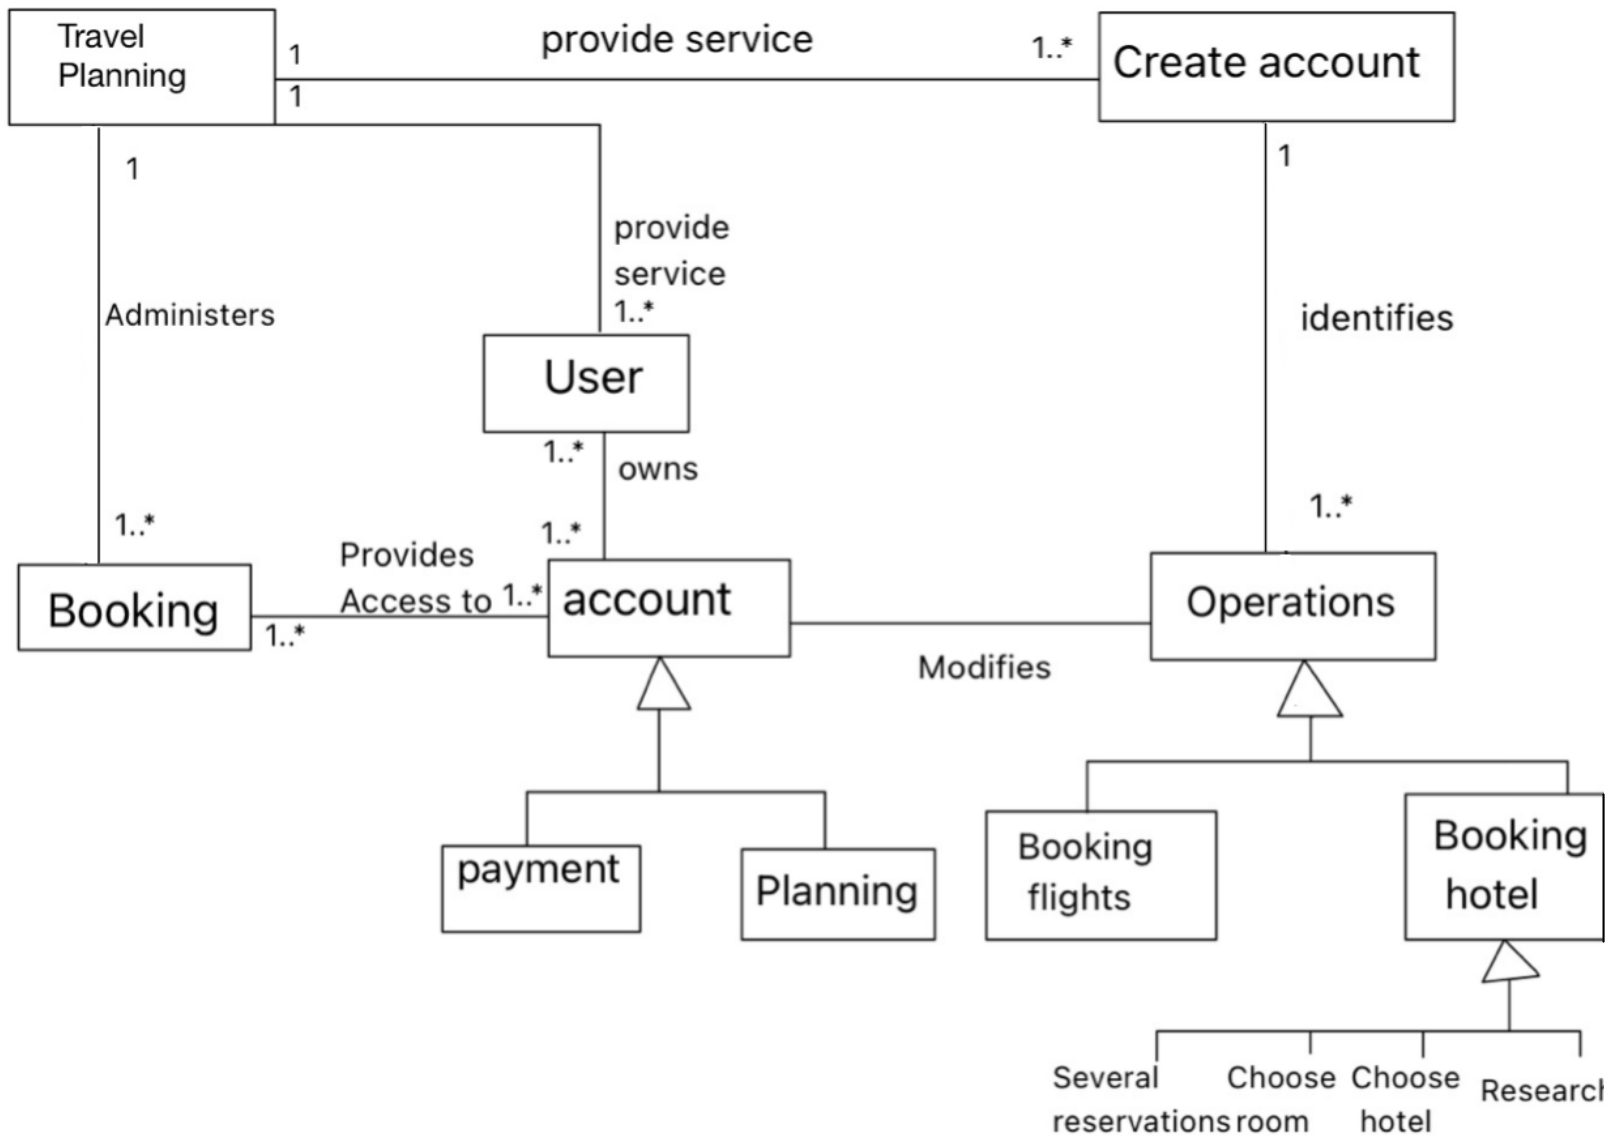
Travel Planning

1

provide service

1..*

Create account

1

1

1

Administers

provide service

1..*

identifies

User

1..*

owns

1..*

1..*

1..*

Booking

Provides Access to

1..*

account

1..*

Operations

Modifies

payment

Planning

Booking flights

Booking hotel

Several reservations

Choose room

Choose hotel

Research